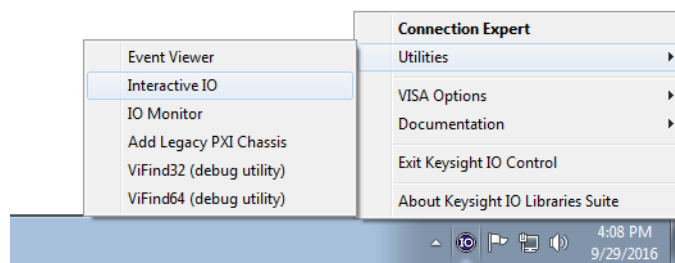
Connection Expert
Utilities
VISA Options
Documentation
Exit Keysight IO Control
About Keysight IO Libraries Suite

Event Viewer
Interactive IO
IO Monitor
Add Legacy PXI Chassis
ViFind32 (debug utility)
ViFind64 (debug utility)

IO

4:08 PM
9/29/2016